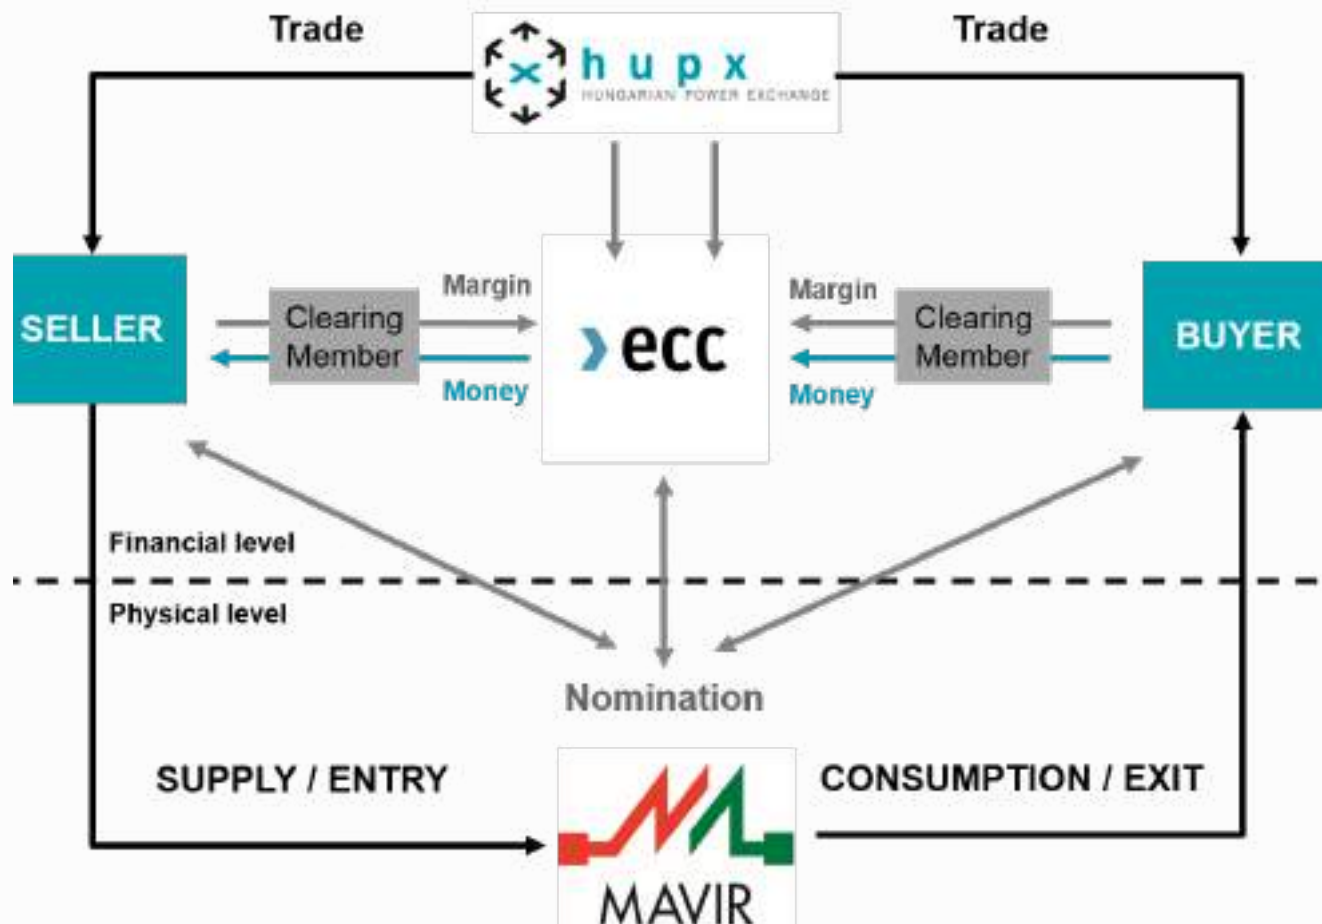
Trade

hupx
HUNGARIAN POWER EXCHANGE

Trade

SELLER

Clearing Member

Margin

Money

ecc

Margin

Money

Clearing Member

BUYER

Financial level

Physical level

Nomination

SUPPLY / ENTRY

MAVIR

CONSUMPTION / EXIT